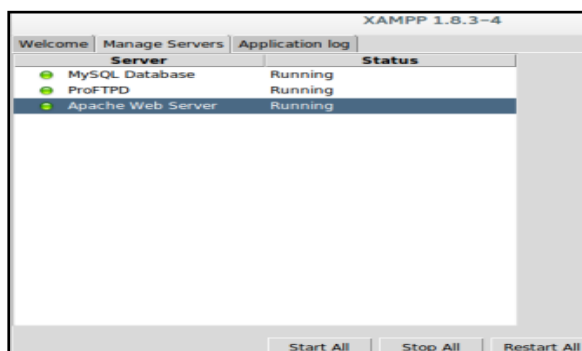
XAMPP 1.8.3-4

Welcome | Manage Servers | Application log

| Server | Status |
|---|---|
| MySQL Database | Running |
| ProFTPD | Running |
| Apache Web Server | Running |

Start All | Stop All | Restart All